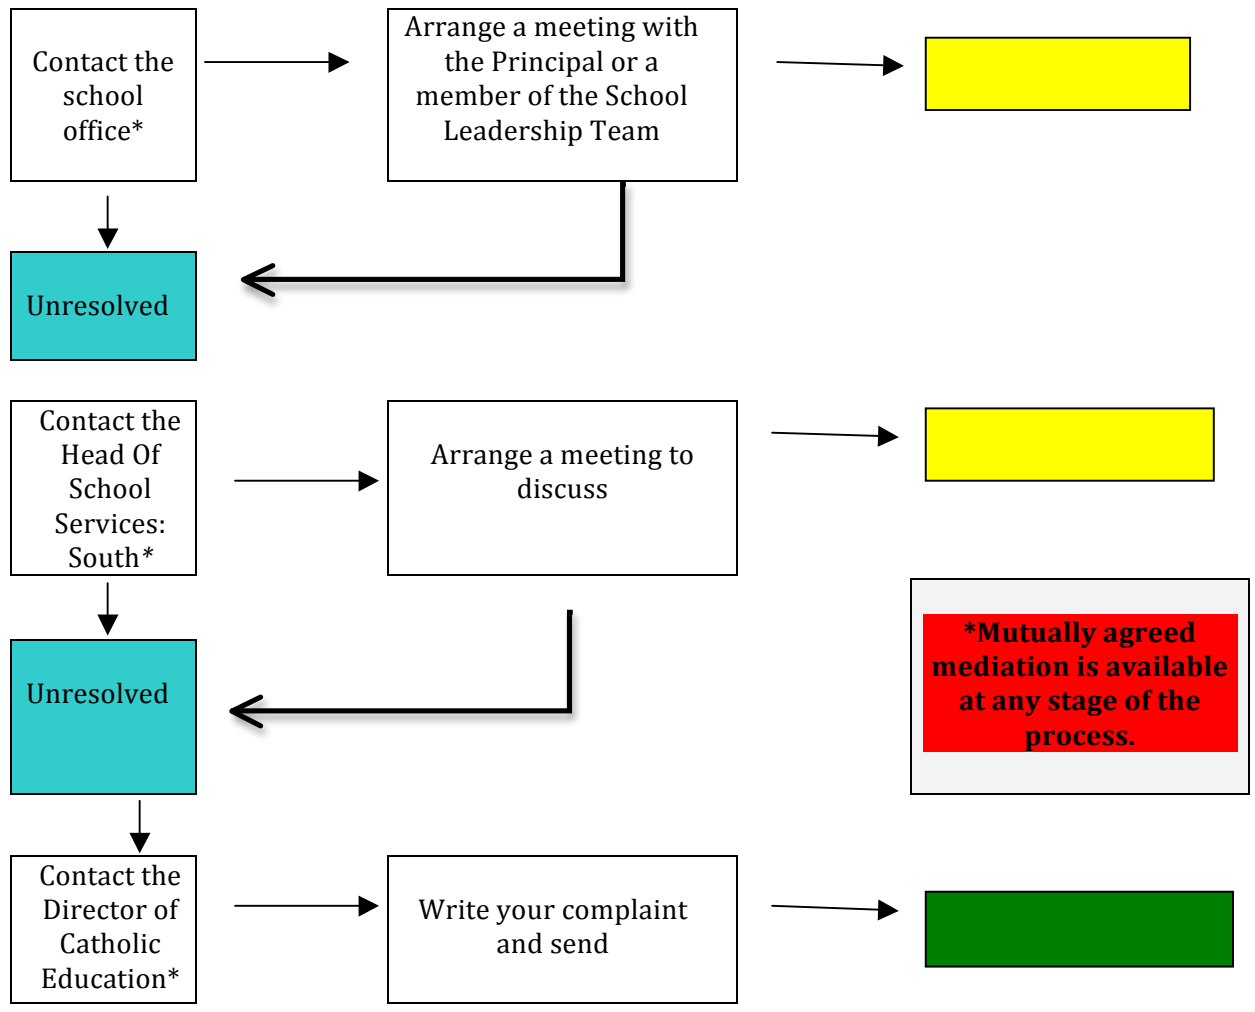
Contact the school office*

Arrange a meeting with the Principal or a member of the School Leadership Team

Unresolved

Contact the Head Of School Services: South*

Arrange a meeting to discuss

*Mutually agreed mediation is available at any stage of the process.

Unresolved

Contact the Director of Catholic Education*

Write your complaint and send